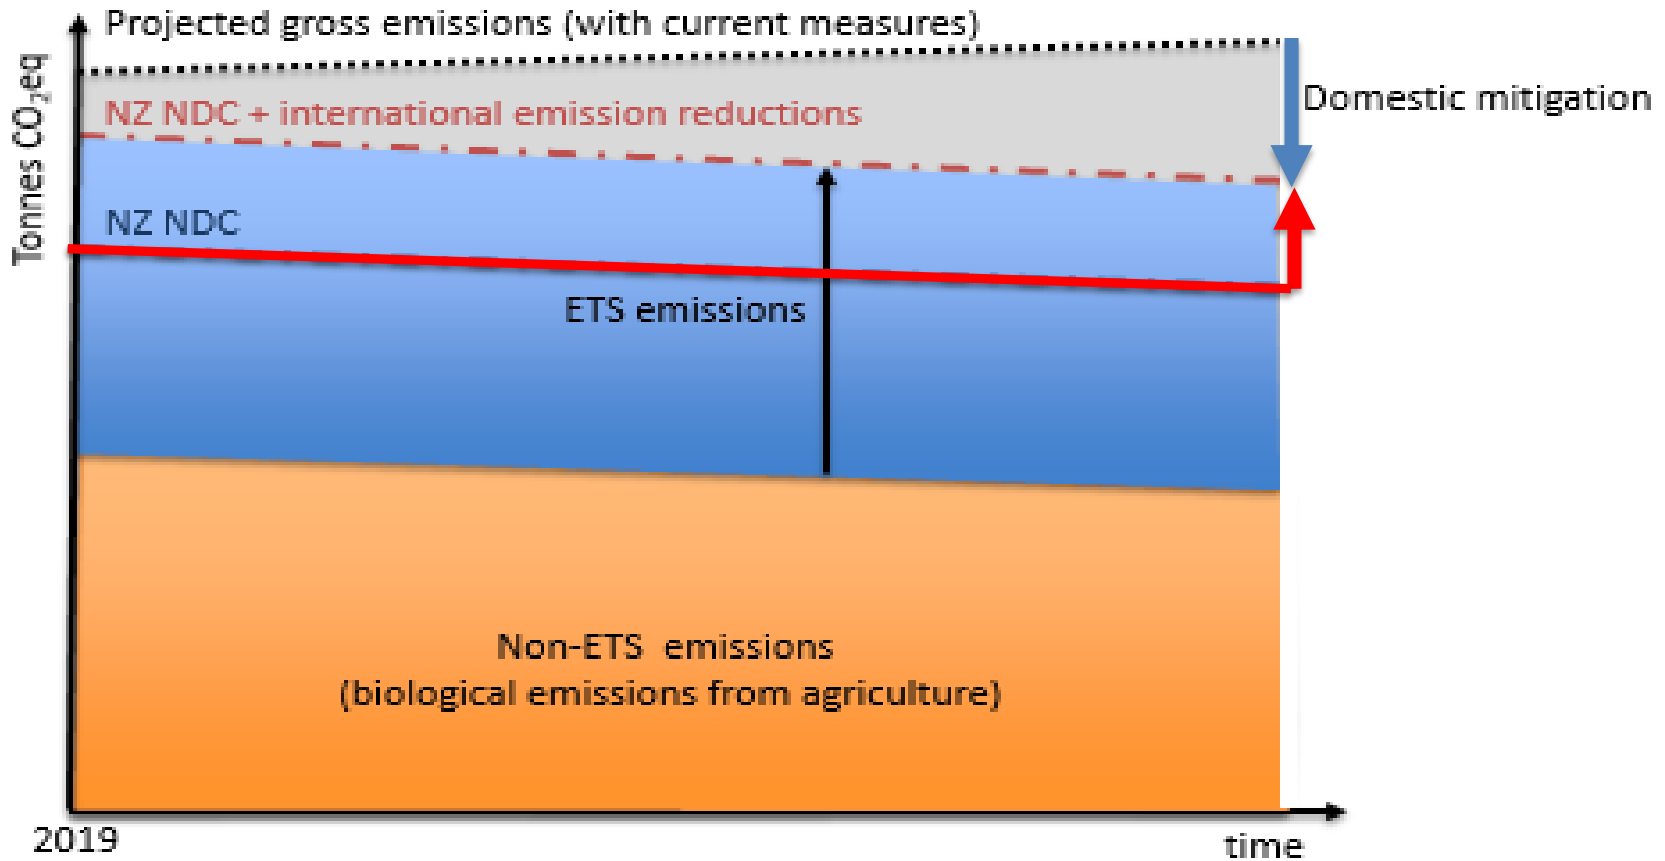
Projected gross emissions (with current measures)

Tonnes $CO_2$eq

NZ NDC + international emission reductions

Domestic mitigation

NZ NDC

ETS emissions

Non-ETS emissions
(biological emissions from agriculture)

2019

time